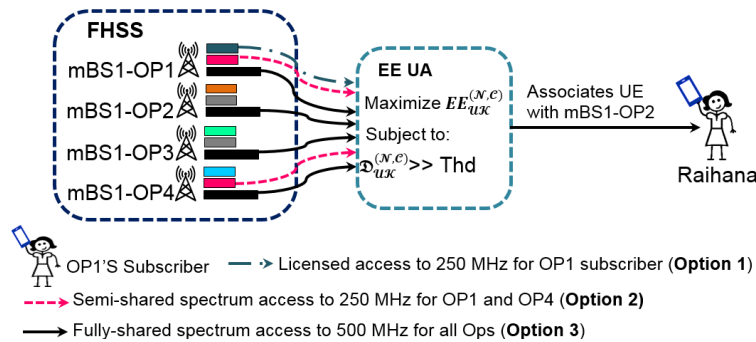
FHSS

mBS1-OP1
mBS1-OP2
mBS1-OP3
mBS1-OP4

EE UA

Maximize $EE_{\mathcal{U}\mathcal{K}}^{(\mathcal{N},\mathcal{C})}$

Subject to:

$\mathfrak{D}_{\mathcal{U}\mathcal{K}}^{(\mathcal{N},\mathcal{C})}$>> Thd

Associates UE with mBS1-OP2

Raihana

OP1'S Subscriber

Licensed access to 250 MHz for OP1 subscriber (**Option 1**)

Semi-shared spectrum access to 250 MHz for OP1 and OP4 (**Option 2**)

Fully-shared spectrum access to 500 MHz for all Ops (**Option 3**)